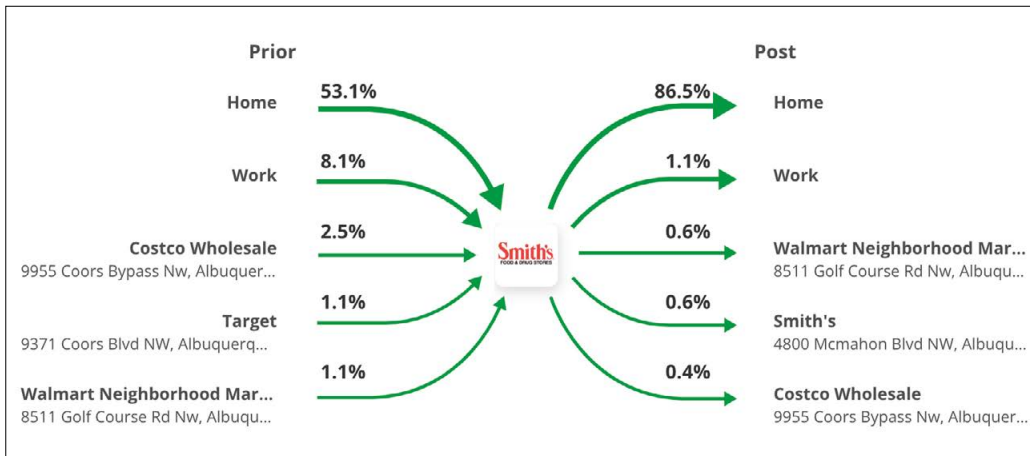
Prior

Home
53.1%

Work
8.1%

Costco Wholesale
9955 Coors Bypass Nw, Albuquer...
2.5%

Target
9371 Coors Blvd NW, Albuquerq...
1.1%

Walmart Neighborhood Mar...
8511 Golf Course Rd Nw, Albuqu...
1.1%

Smith's
FOOD & DRUG STORES

Post

86.5%
Home

1.1%
Work

0.6%
Walmart Neighborhood Mar...
8511 Golf Course Rd Nw, Albuqu...

0.6%
Smith's
4800 Mcmahon Blvd NW, Albuqu...

0.4%
Costco Wholesale
9955 Coors Bypass Nw, Albuquer...